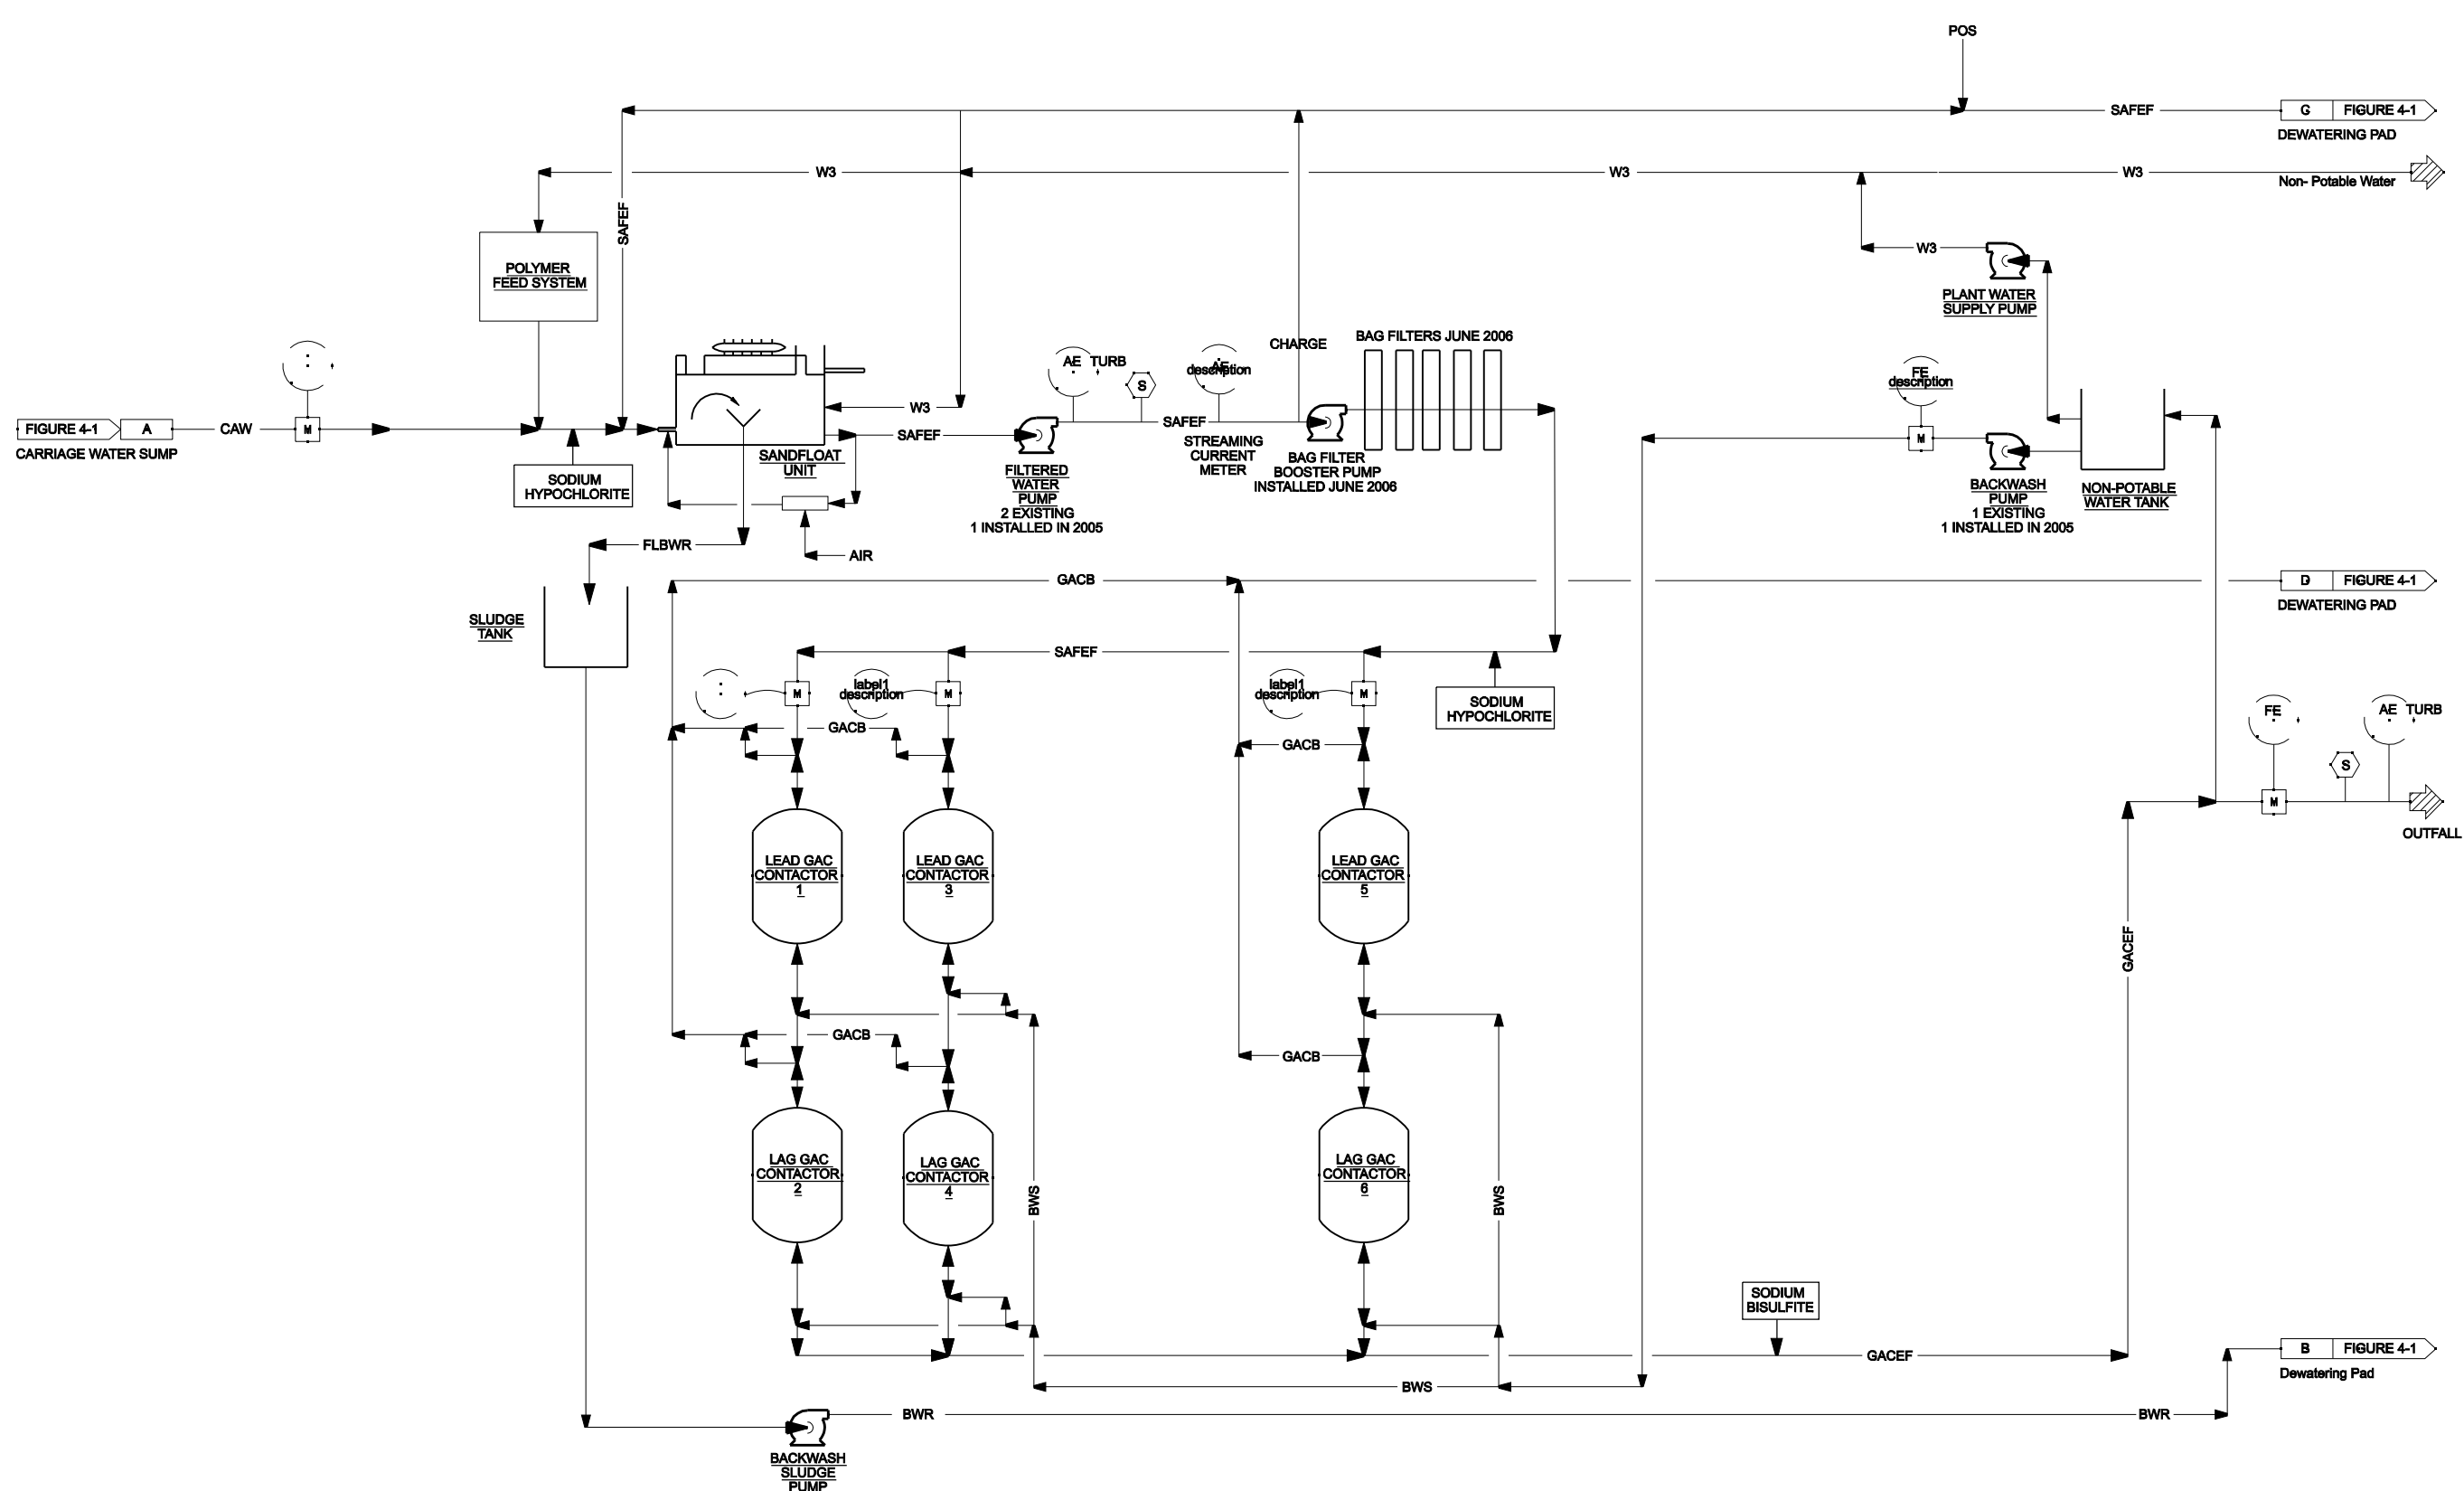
POS

SAFEF

G FIGURE 4-1
DEWATERING PAD

W3 W3 W3

Non- Potable Water

SAFEF

W3

POLYMER FEED SYSTEM

PLANT WATER SUPPLY PUMP

AE TURB

AE description

CHARGE

BAG FILTERS JUNE 2006

FE description

W3

FIGURE 4-1 A CAW

CARRIAGE WATER SUMP

M

SAFEF

SAFEF

S

M

SODIUM HYPOCHLORITE

SANDFLOAT UNIT

FILTERED WATER PUMP 2 EXISTING 1 INSTALLED IN 2005

STREAMING CURRENT METER

BAG FILTER BOOSTER PUMP INSTALLED JUNE 2006

BACKWASH PUMP 1 EXISTING 1 INSTALLED IN 2005

NON-POTABLE WATER TANK

FLBWR

AIR

GACB

D FIGURE 4-1
DEWATERING PAD

SLUDGE TANK

SAFEF

label1 description

label1 description

M M M

GACB

GACB

SODIUM HYPOCHLORITE

FE

AE TURB

S

M

OUTFALL

LEAD GAC CONTACTOR 1

LEAD GAC CONTACTOR 3

LEAD GAC CONTACTOR 5

GACEF

GACB

GACB

LAG GAC CONTACTOR 2

LAG GAC CONTACTOR 4

LAG GAC CONTACTOR 6

BWS

BWS

SODIUM BISULFITE

GACEF

B FIGURE 4-1
Dewatering Pad

BWS

BWR

BWR

BACKWASH SLUDGE PUMP